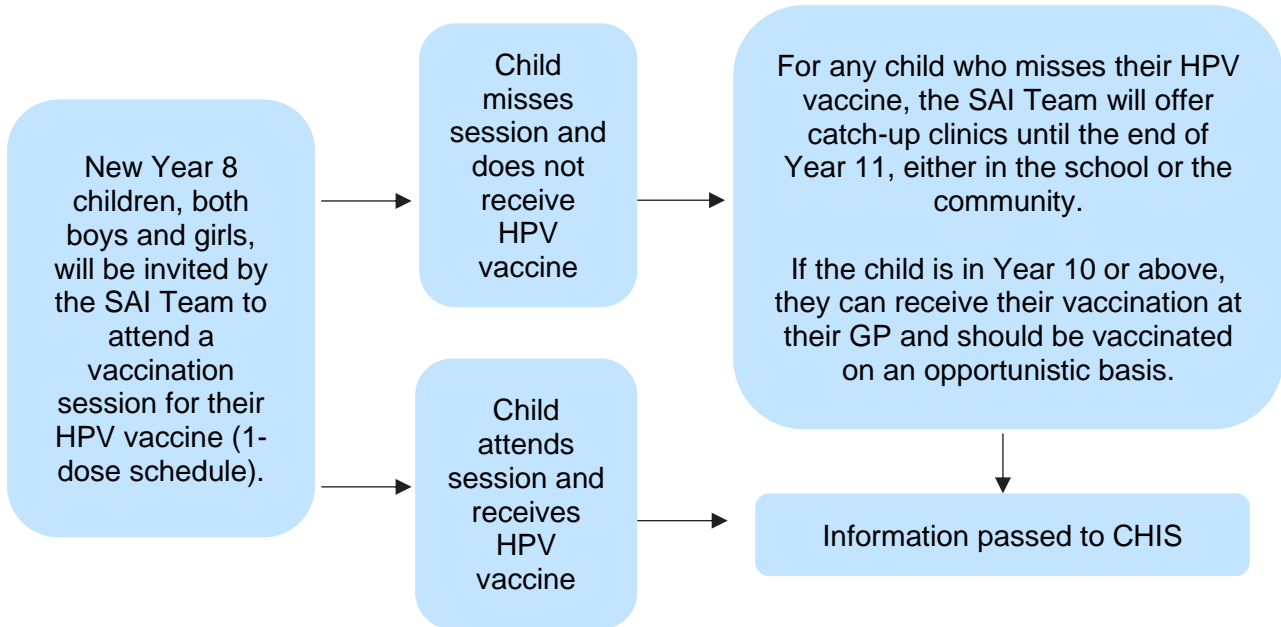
New Year 8 children, both boys and girls, will be invited by the SAI Team to attend a vaccination session for their HPV vaccine (1-dose schedule).

Child misses session and does not receive HPV vaccine

For any child who misses their HPV vaccine, the SAI Team will offer catch-up clinics until the end of Year 11, either in the school or the community.

If the child is in Year 10 or above, they can receive their vaccination at their GP and should be vaccinated on an opportunistic basis.

Child attends session and receives HPV vaccine

Information passed to CHIS